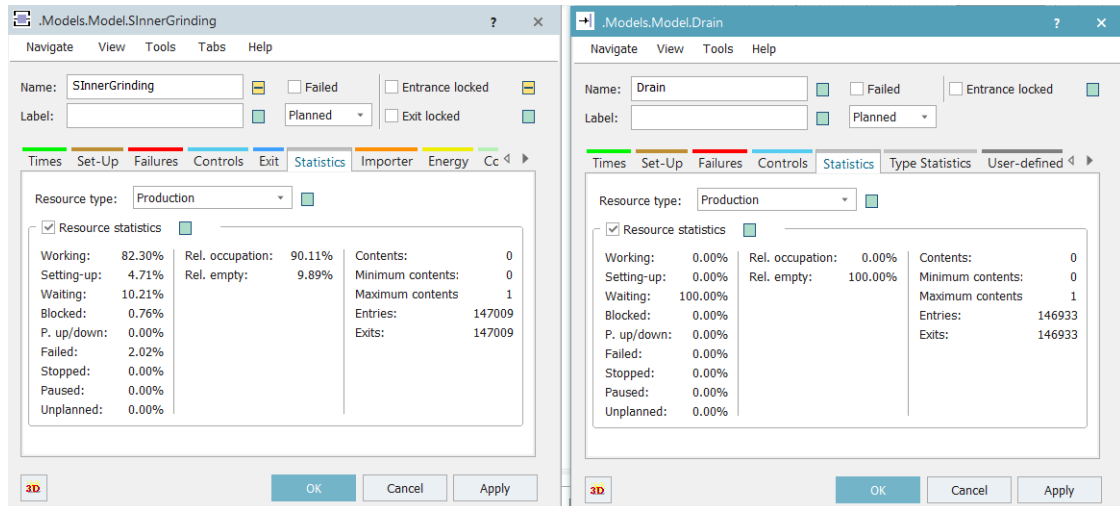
.Models.Model.SInnerGrinding ? ×

Navigate View Tools Tabs Help

Name: SInnerGrinding
Failed
Entrance locked
Label:
Planned
Exit locked

Times Set-Up Failures Controls Exit Statistics Importer Energy Cc

Resource type: Production

Resource statistics

| Working: | 82.30% | Rel. occupation: | 90.11% | Contents: | 0 |
|---|---|---|---|---|---|
| Setting-up: | 4.71% | Rel. empty: | 9.89% | Minimum contents: | 0 |
| Waiting: | 10.21% | | | Maximum contents | 1 |
| Blocked: | 0.76% | | | Entries: | 147009 |
| P. up/down: | 0.00% | | | Exits: | 147009 |
| Failed: | 2.02% | | | | |
| Stopped: | 0.00% | | | | |
| Paused: | 0.00% | | | | |
| Unplanned: | 0.00% | | | | |

3D
OK Cancel Apply

.Models.Model.Drain ? ×

Navigate View Tools Help

Name: Drain
Failed
Entrance locked
Label:
Planned

Times Set-Up Failures Controls Statistics Type Statistics User-defined

Resource type: Production

Resource statistics

| Working: | 0.00% | Rel. occupation: | 0.00% | Contents: | 0 |
|---|---|---|---|---|---|
| Setting-up: | 0.00% | Rel. empty: | 100.00% | Minimum contents: | 0 |
| Waiting: | 100.00% | | | Maximum contents | 1 |
| Blocked: | 0.00% | | | Entries: | 146933 |
| P. up/down: | 0.00% | | | Exits: | 146933 |
| Failed: | 0.00% | | | | |
| Stopped: | 0.00% | | | | |
| Paused: | 0.00% | | | | |
| Unplanned: | 0.00% | | | | |

3D
OK Cancel Apply